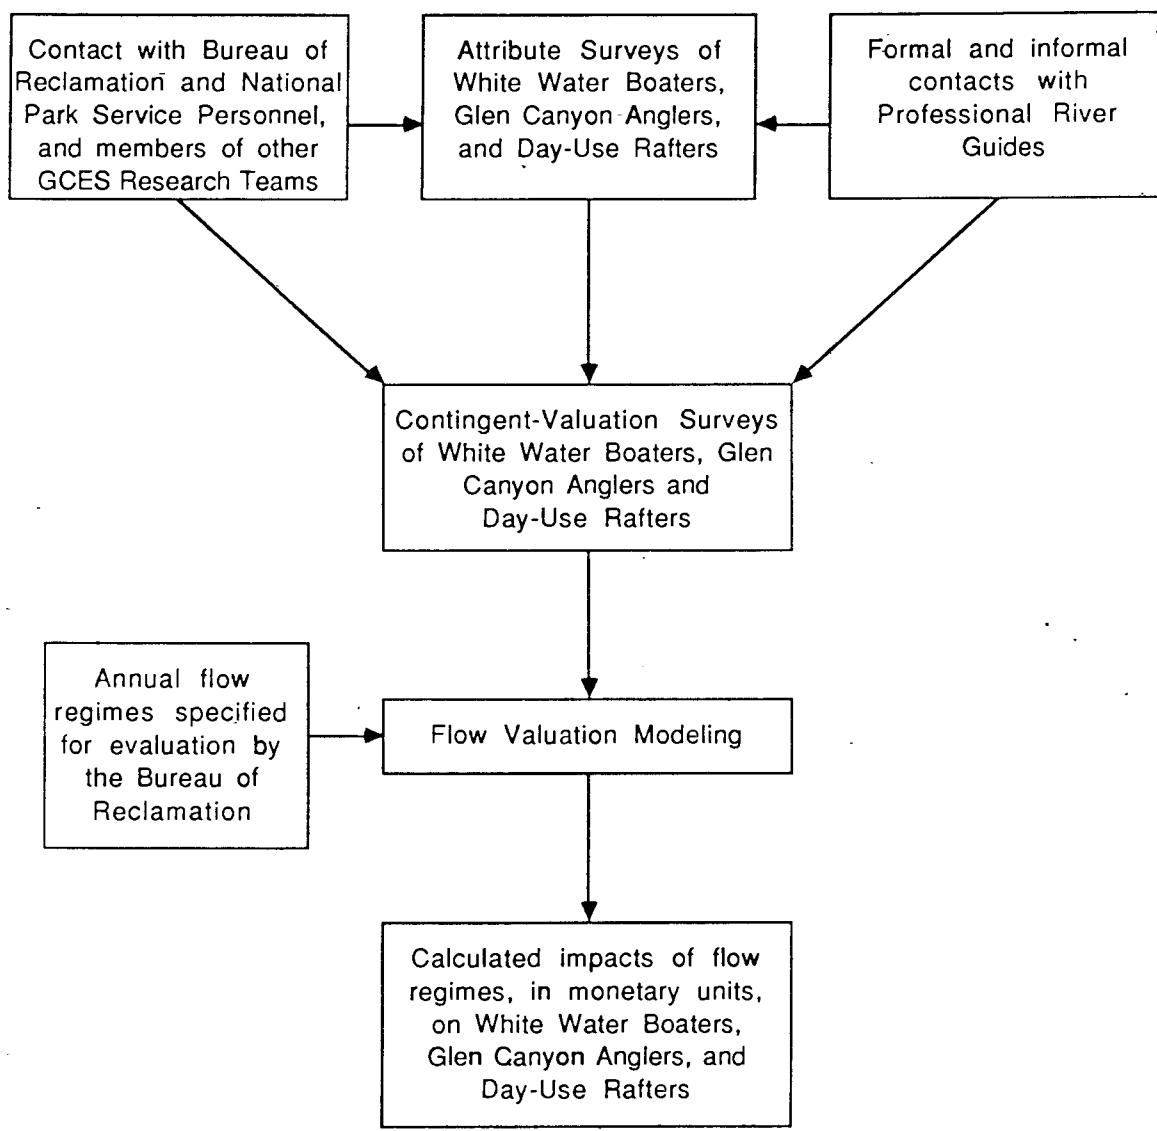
Contact with Bureau of Reclamation and National Park Service Personnel, and members of other GCES Research Teams

Attribute Surveys of White Water Boaters, Glen Canyon Anglers, and Day-Use Rafters

Formal and informal contacts with Professional River Guides

Contingent-Valuation Surveys of White Water Boaters, Glen Canyon Anglers and Day-Use Rafters

Annual flow regimes specified for evaluation by the Bureau of Reclamation

Flow Valuation Modeling

Calculated impacts of flow regimes, in monetary units, on White Water Boaters, Glen Canyon Anglers, and Day-Use Rafters